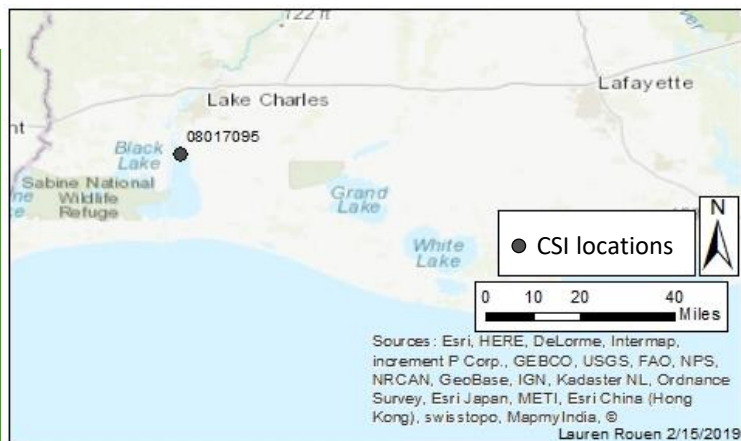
122 ft

Lake Charles

Lafayette

nt

08017095

Black Lake

Sabine National Wildlife Refuge

Grand Lake

White Lake

CSI locations

N

0 10 20 40 Miles

Sources: Esri, HERE, DeLorme, Intermap, increment P Corp., GEBCO, USGS, FAO, NPS, NRCAN, GeoBase, IGN, Kadaster NL, Ordnance Survey, Esri Japan, METI, Esri China (Hong Kong), swisstopo, MapmyIndia, ©

Lauren Rouen 2/15/2019